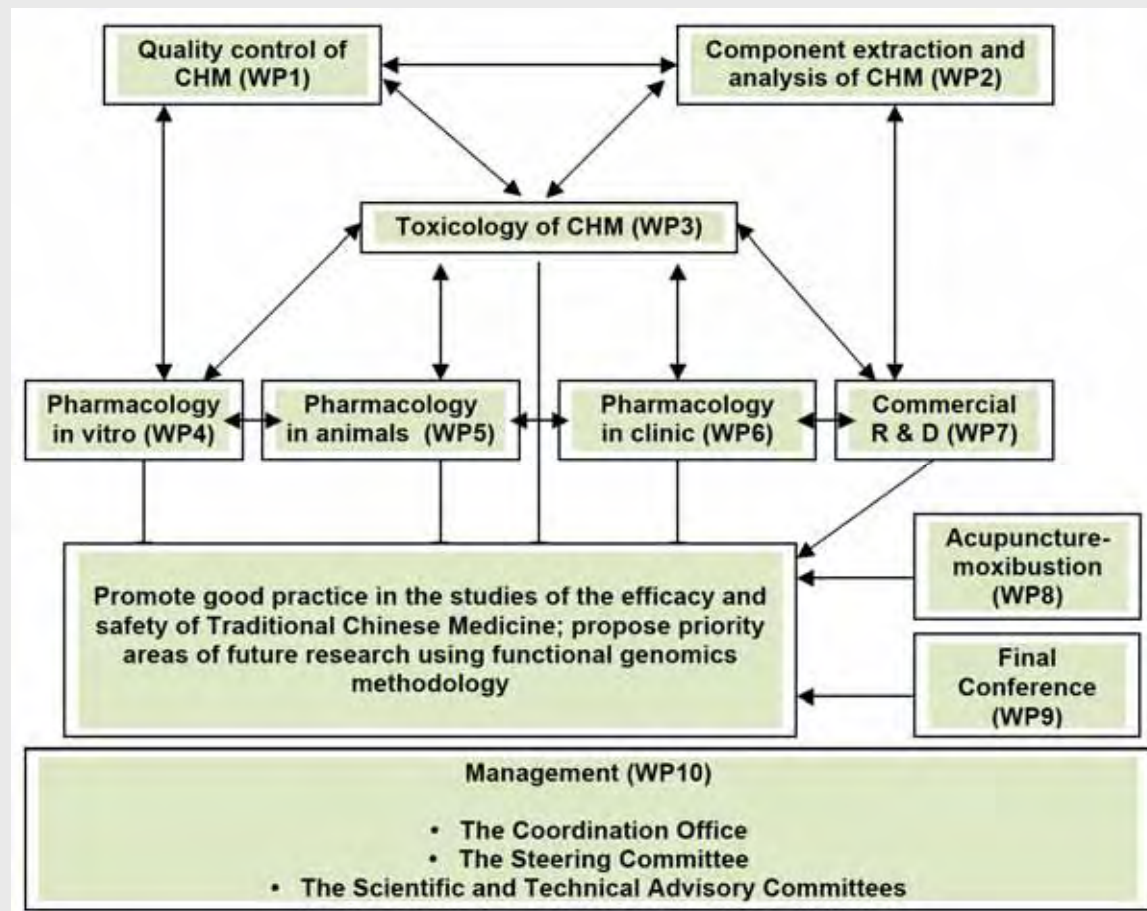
Quality control of CHM (WP1)

Component extraction and analysis of CHM (WP2)

Toxicology of CHM (WP3)

Pharmacology in vitro (WP4)

Pharmacology in animals (WP5)

Pharmacology in clinic (WP6)

Commercial R & D (WP7)

Acupuncture-moxibustion (WP8)

Promote good practice in the studies of the efficacy and safety of Traditional Chinese Medicine; propose priority areas of future research using functional genomics methodology

Final Conference (WP9)

Management (WP10)

• The Coordination Office
• The Steering Committee
• The Scientific and Technical Advisory Committees